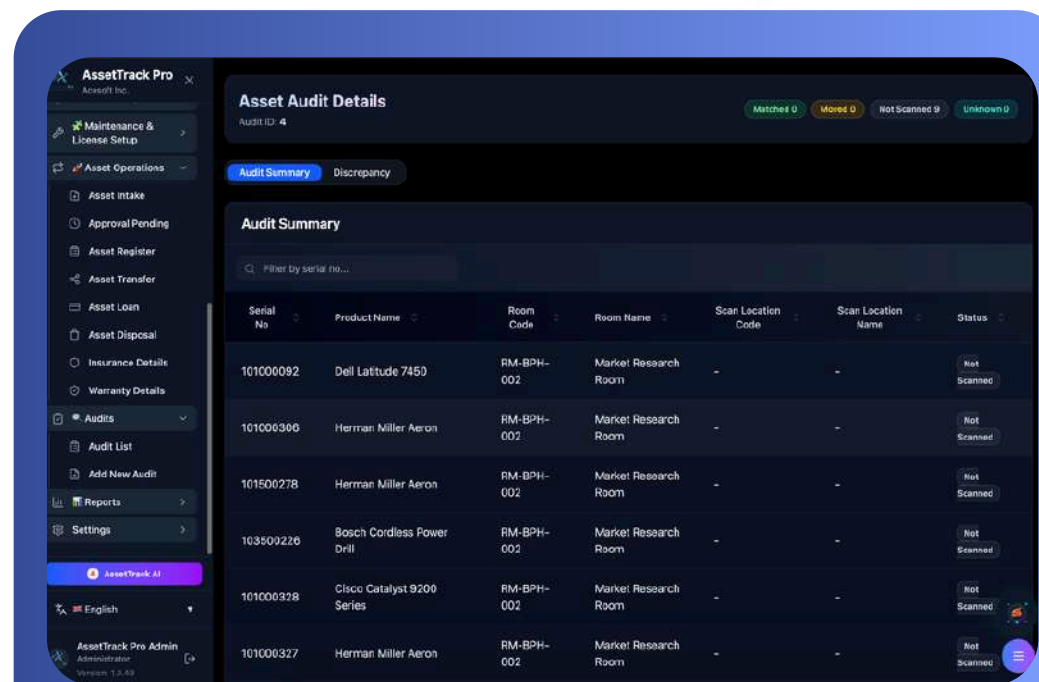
AssetTrack Pro
Acesoft Inc.

Maintenance & License Setup
Asset Operations
Asset Intake
Approval Pending
Asset Register
Asset Transfer
Asset Loan
Asset Disposal
Insurance Details
Warranty Details
Audits
Audit List
Add New Audit
Reports
Settings

AssetTrack AI

English

AssetTrack Pro Admin
Administrator
Version 1.3.49

Asset Audit Details
Audit ID: 4

Matched 0 Moved 0 Not Scanned 9 Unknown 0

Audit Summary Discrepancy

Audit Summary

Filter by serial no...

| Serial No | Product Name | Room Code | Room Name | Scan Location Code | Scan Location Name | Status |
|---|---|---|---|---|---|---|
| 101000092 | Dell Latitude 7450 | RM-BPH-002 | Market Research Room | - | - | Not Scanned |
| 101000306 | Herman Miller Aeron | RM-BPH-002 | Market Research Room | - | - | Not Scanned |
| 101500278 | Herman Miller Aeron | RM-BPH-002 | Market Research Room | - | - | Not Scanned |
| 103500226 | Bosch Cordless Power Drill | RM-BPH-002 | Market Research Room | - | - | Not Scanned |
| 101000328 | Cisco Catalyst 9200 Series | RM-BPH-002 | Market Research Room | - | - | Not Scanned |
| 101000327 | Herman Miller Aeron | RM-BPH-002 | Market Research Room | - | - | Not Scanned |